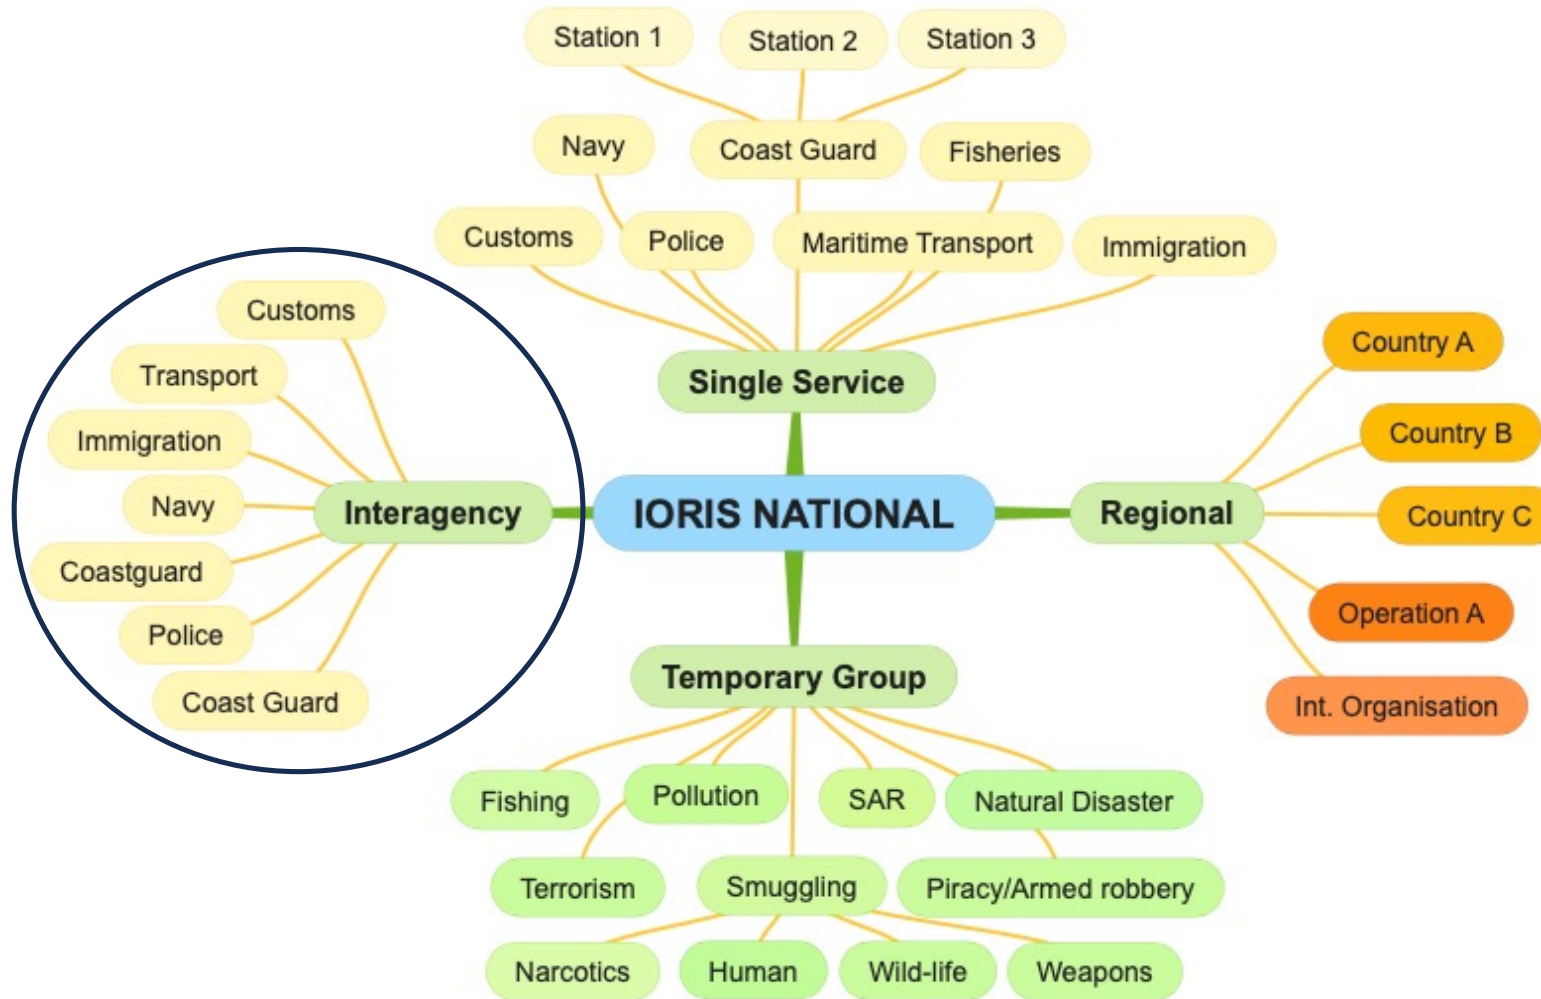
Station 1
Station 2
Station 3
Navy
Coast Guard
Fisheries
Customs
Police
Maritime Transport
Immigration
Single Service
Customs
Transport
Immigration
Navy
Coastguard
Police
Coast Guard
Interagency
IORIS NATIONAL
Regional
Country A
Country B
Country C
Operation A
Int. Organisation
Temporary Group
Fishing
Pollution
SAR
Natural Disaster
Terrorism
Smuggling
Piracy/Armed robbery
Narcotics
Human
Wild-life
Weapons